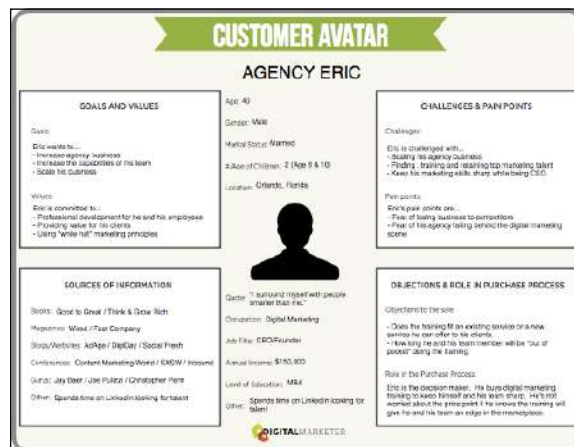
CUSTOMER AVATAR

AGENCY ERIC

GOALS AND VALUES

Goals:

Eric wants to...
- Increase agency business
- Increase the capabilities of his team
- Scale his business

Values:

Eric is committed to...
- Professional development for he and his employees
- Providing value for his clients
- Using "white hat" marketing principles

Age: 40

Gender: Male

Marital Status: Married

# /Age of Children: 2 (Age 8 & 10)

Location: Orlando, Florida

CHALLENGES & PAIN POINTS

Challenges:

Eric is challenged with...
- Scaling his agency business
- Finding, training and retaining top marketing talent
- Keep his marketing skills sharp while being CEO

Pain points:

Eric's pain points are...
- Fear of losing business to competitors
- Fear of his agency falling behind the digital marketing scene

SOURCES OF INFORMATION

Books: Good to Great / Think & Grow Rich

Magazines: Wired / Fast Company

Blogs/Websites: AdAge / DigiDay / Social Fresh

Conferences: Content Marketing World / SXSW / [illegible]

Gurus: Jay Baer / Joe Pulizzi / Christopher Penn

Other: Spends time on LinkedIn looking for talent

Quote: "I surround myself with people smarter than me."

Occupation: Digital Marketing

Job Title: CEO/Founder

Annual Income: $150,000

Level of Education: MBA

Other: Spends time on LinkedIn looking for talent

OBJECTIONS & ROLE IN PURCHASE PROCESS

Objections to the sale:

- Does the training fit an existing service or a new service he can offer to his clients
- How long he and his team member will be "out of pocket" doing the training

Role in the Purchase Process:

Eric is the decision maker. He buys digital marketing training to keep himself and his team sharp. He's not worried about the price point if he knows the training will give he and his team an edge in the marketplace.

DIGITALMARKETER